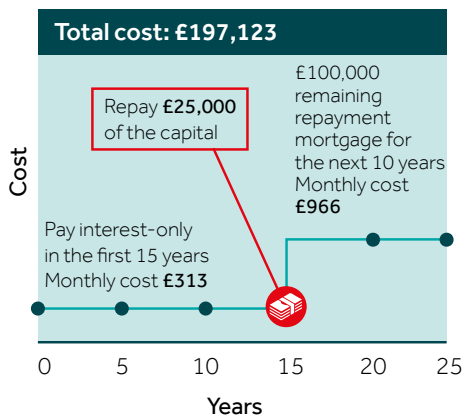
Total cost: £197,123

Cost

Repay £25,000 of the capital

£100,000 remaining repayment mortgage for the next 10 years Monthly cost £966

Pay interest-only in the first 15 years Monthly cost £313

0 5 10 15 20 25

Years